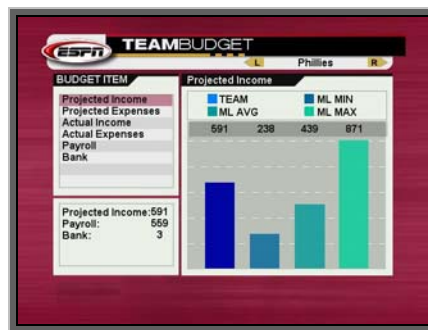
ESPN TEAMBUDGET

L Phillies R

BUDGET ITEM

Projected Income
Projected Expenses
Actual Income
Actual Expenses
Payroll
Bank

Projected Income:591
Payroll: 559
Bank: 3

Projected Income

TEAM
ML MIN
ML AVG
ML MAX

| 591 | 238 | 439 | 871 |
|---|---|---|---|